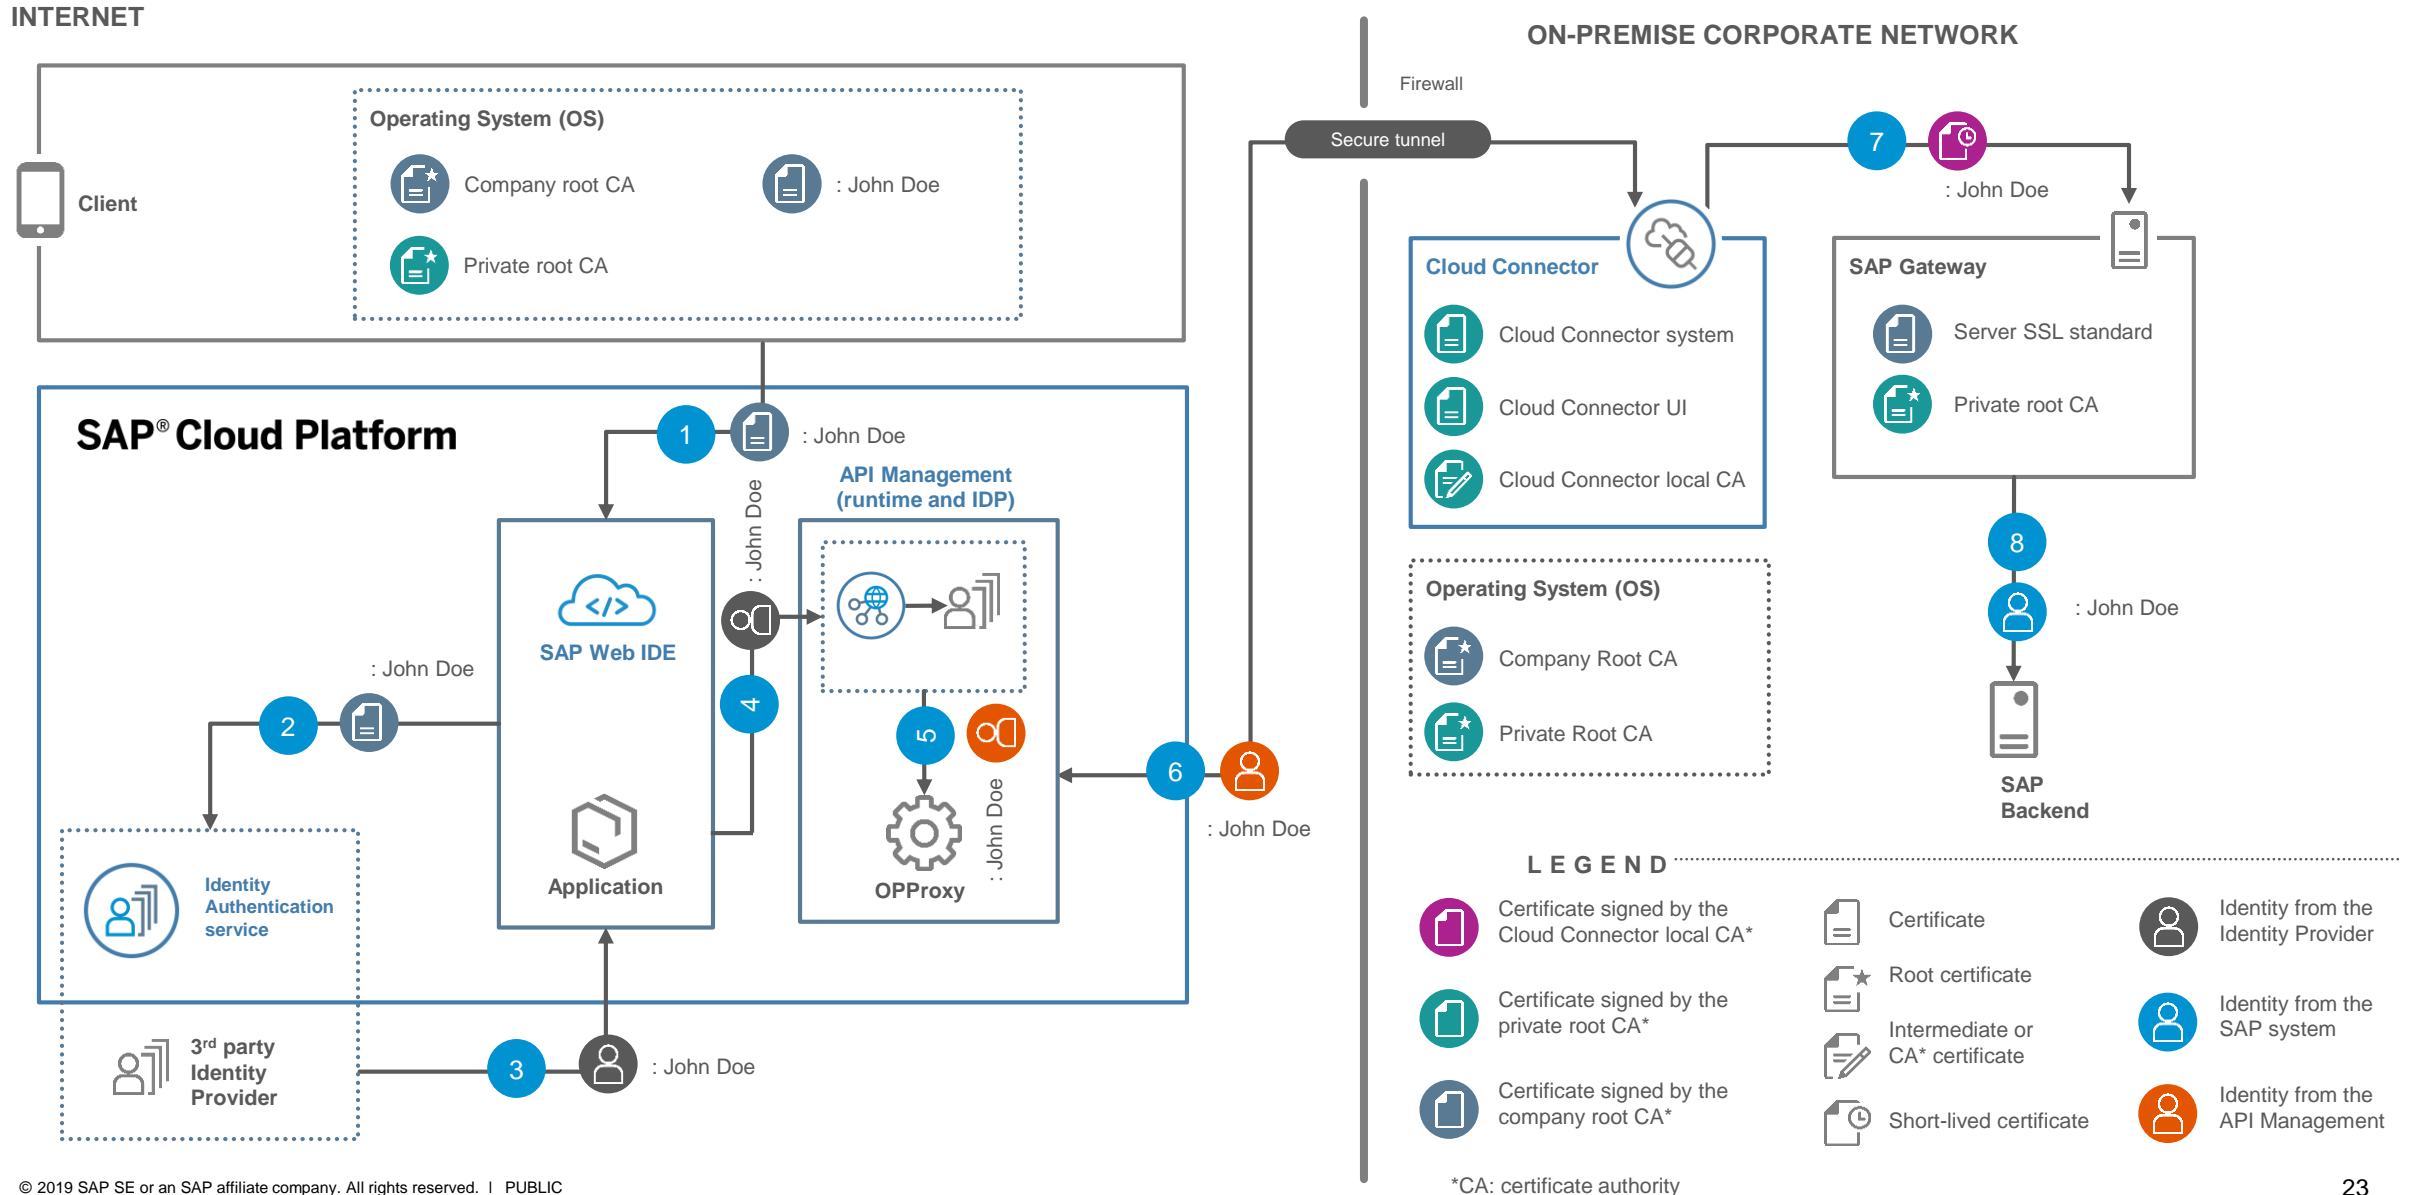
INTERNET

ON-PREMISE CORPORATE NETWORK

Firewall

Secure tunnel

Client

Operating System (OS)

Company root CA

: John Doe

Private root CA

SAP® Cloud Platform

1

: John Doe

API Management (runtime and IDP)

: John Doe

SAP Web IDE

4

5

: John Doe

OPProxy

Application

: John Doe

2

Identity Authentication service

3rd party Identity Provider

3

: John Doe

6

: John Doe

7

: John Doe

Cloud Connector

Cloud Connector system

Cloud Connector UI

Cloud Connector local CA

SAP Gateway

Server SSL standard

Private root CA

Operating System (OS)

Company Root CA

Private Root CA

8

: John Doe

SAP Backend

LEGEND

Certificate signed by the Cloud Connector local CA*

Certificate signed by the private root CA*

Certificate signed by the company root CA*

Certificate

Root certificate

Intermediate or CA* certificate

Short-lived certificate

Identity from the Identity Provider

Identity from the SAP system

Identity from the API Management

*CA: certificate authority

© 2019 SAP SE or an SAP affiliate company. All rights reserved. | PUBLIC

23